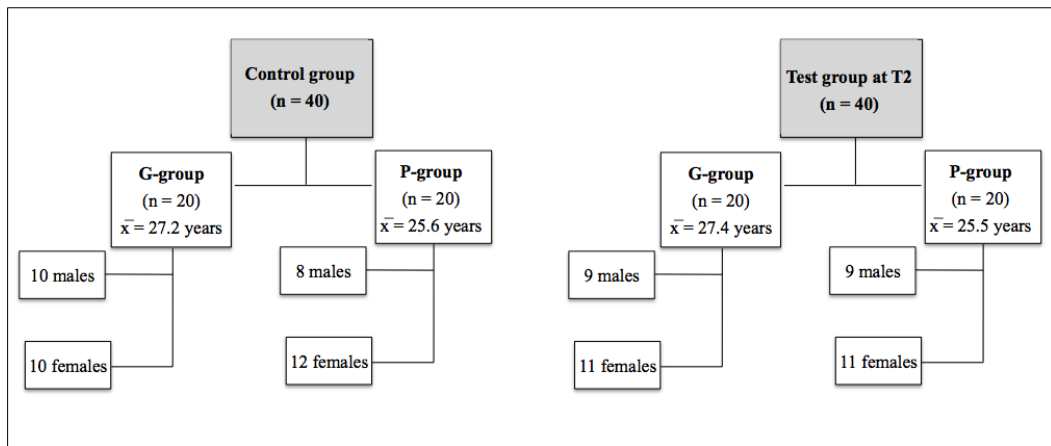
Control group
(n = 40)

G-group
(n = 20)
$\bar{x}$ = 27.2 years

10 males

10 females

P-group
(n = 20)
$\bar{x}$ = 25.6 years

8 males

12 females

Test group at T2
(n = 40)

G-group
(n = 20)
$\bar{x}$ = 27.4 years

9 males

11 females

P-group
(n = 20)
$\bar{x}$ = 25.5 years

9 males

11 females